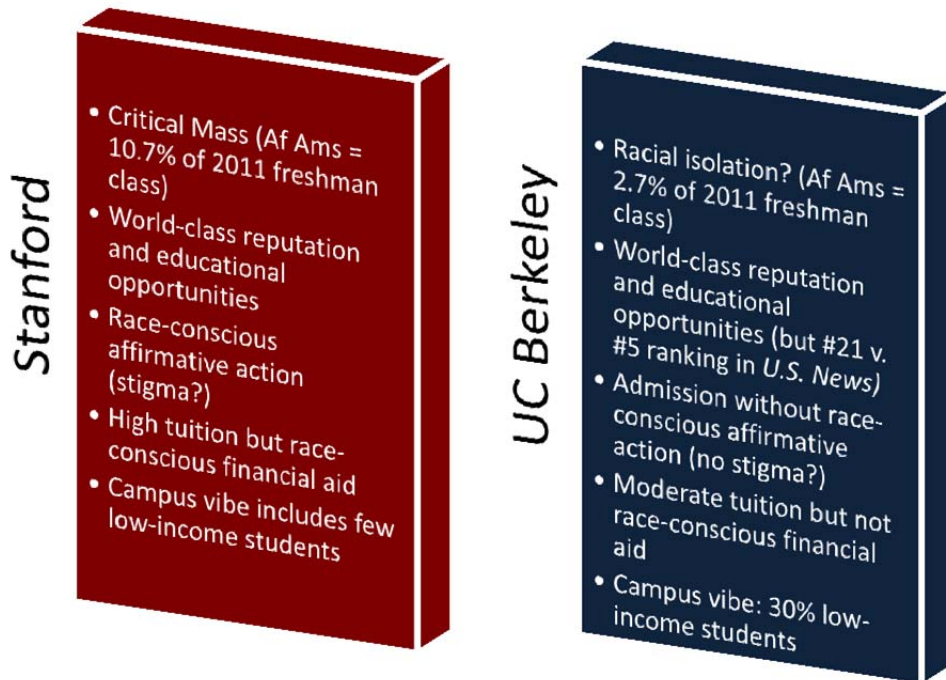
Stanford

• Critical Mass (Af Ams = 10.7% of 2011 freshman class)
• World-class reputation and educational opportunities
• Race-conscious affirmative action (stigma?)
• High tuition but race-conscious financial aid
• Campus vibe includes few low-income students

UC Berkeley

• Racial isolation? (Af Ams = 2.7% of 2011 freshman class)
• World-class reputation and educational opportunities (but #21 v. #5 ranking in *U.S. News)*
• Admission without race-conscious affirmative action (no stigma?)
• Moderate tuition but not race-conscious financial aid
• Campus vibe: 30% low-income students